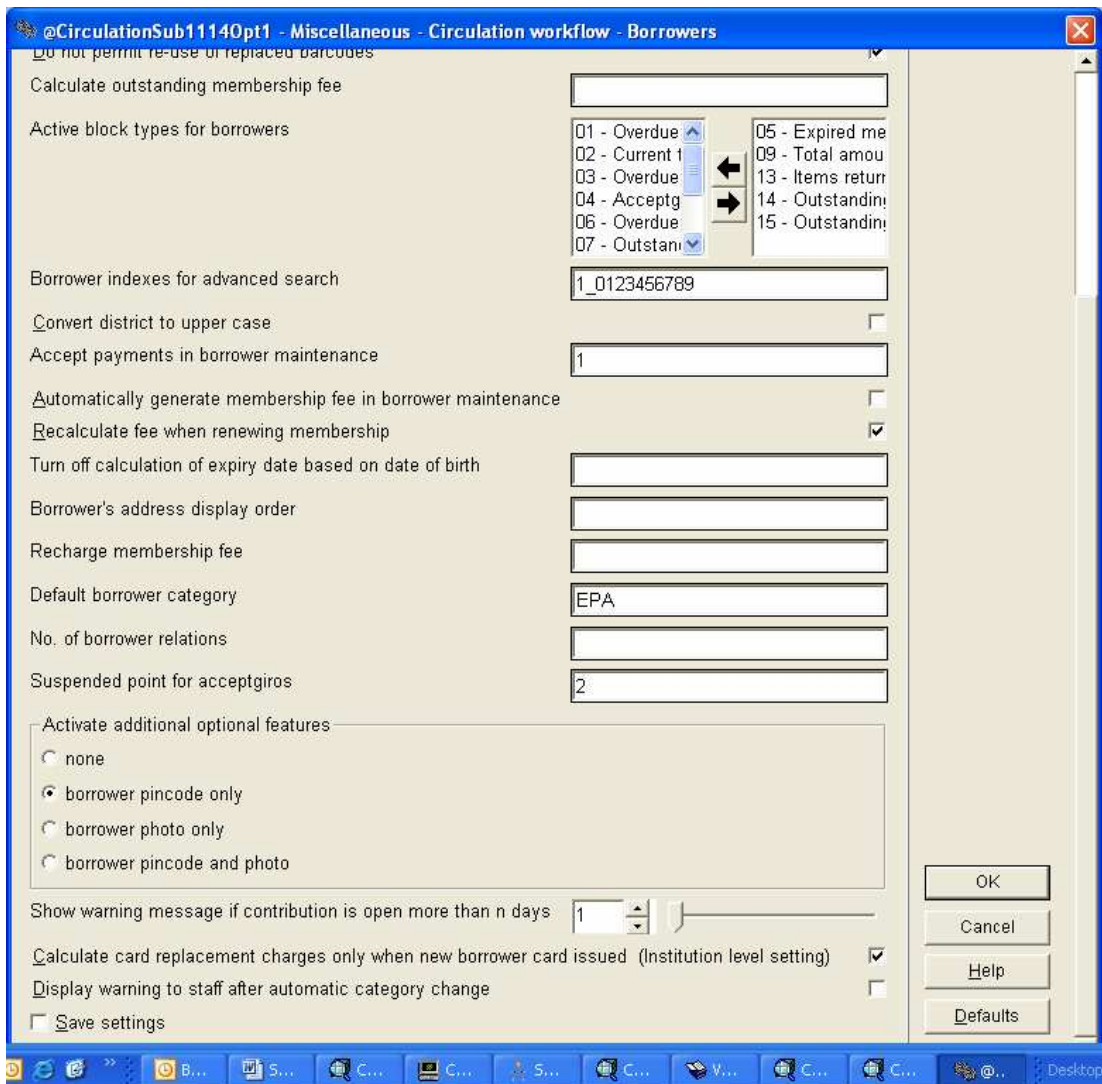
@CirculationSub1114Opt1 - Miscellaneous - Circulation workflow - Borrowers

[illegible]

Calculate outstanding membership fee

Active block types for borrowers

01 - Overdue
02 - Current t
03 - Overdue
04 - Acceptg
06 - Overdue
07 - Outstan

05 - Expired me
09 - Total amou
13 - Items returr
14 - Outstandin
15 - Outstandin

Borrower indexes for advanced search

1_0123456789

Convert district to upper case

Accept payments in borrower maintenance

1

Automatically generate membership fee in borrower maintenance

Recalculate fee when renewing membership

Turn off calculation of expiry date based on date of birth

Borrower's address display order

Recharge membership fee

Default borrower category

EPA

No. of borrower relations

Suspended point for acceptgiros

2

Activate additional optional features

none

borrower pincode only

borrower photo only

borrower pincode and photo

Show warning message if contribution is open more than n days

1

Calculate card replacement charges only when new borrower card issued (Institution level setting)

Display warning to staff after automatic category change

Save settings

OK

Cancel

Help

Defaults

B... S... C... C... S... C... V... C... C... @.. Desktop